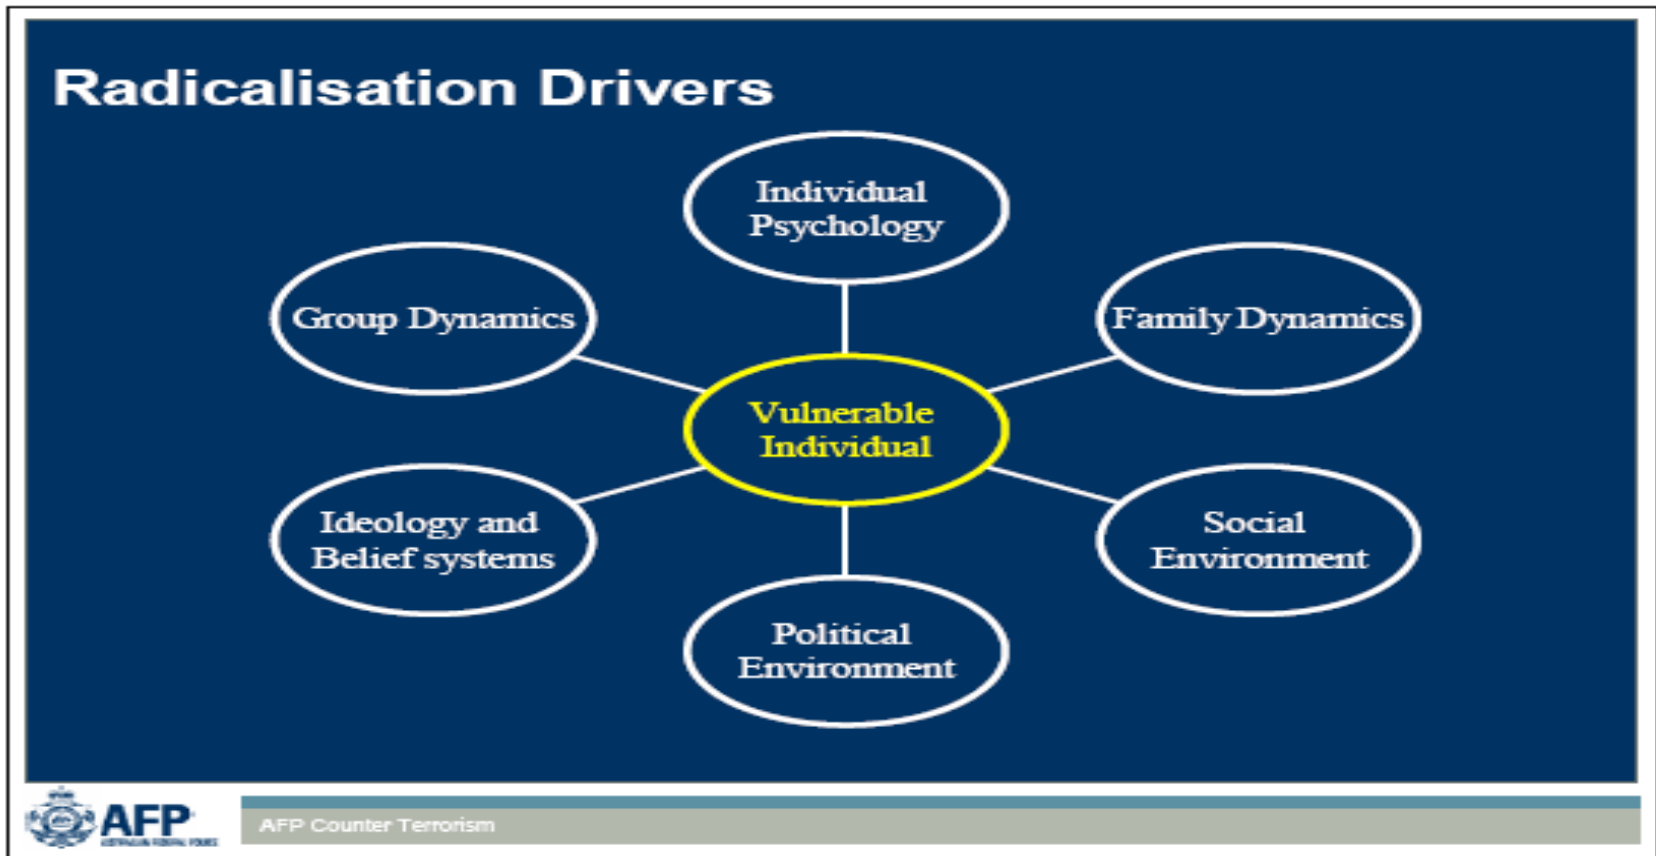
Radicalisation Drivers

Individual Psychology

Group Dynamics

Family Dynamics

Vulnerable Individual

Ideology and Belief systems

Social Environment

Political Environment

AFP
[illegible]

AFP Counter Terrorism